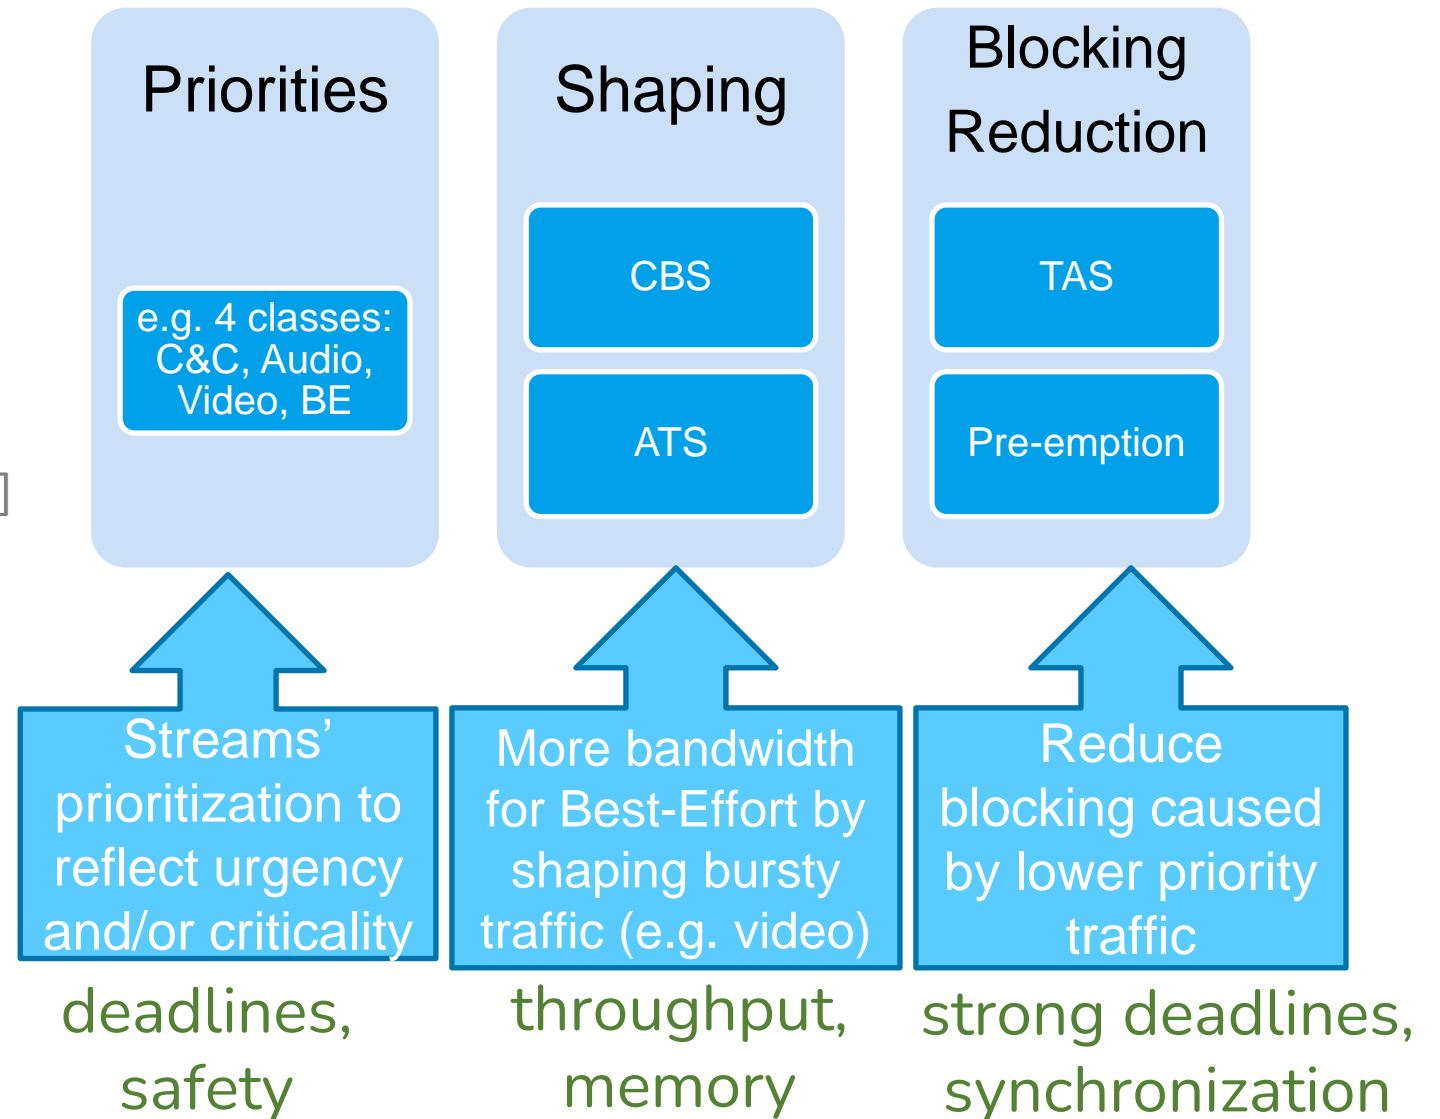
Priorities

e.g. 4 classes: C&C, Audio, Video, BE

Shaping

CBS

ATS

Blocking Reduction

TAS

Pre-emption

Streams' prioritization to reflect urgency and/or criticality

More bandwidth for Best-Effort by shaping bursty traffic (e.g. video)

Reduce blocking caused by lower priority traffic

deadlines, safety

throughput, memory

strong deadlines, synchronization